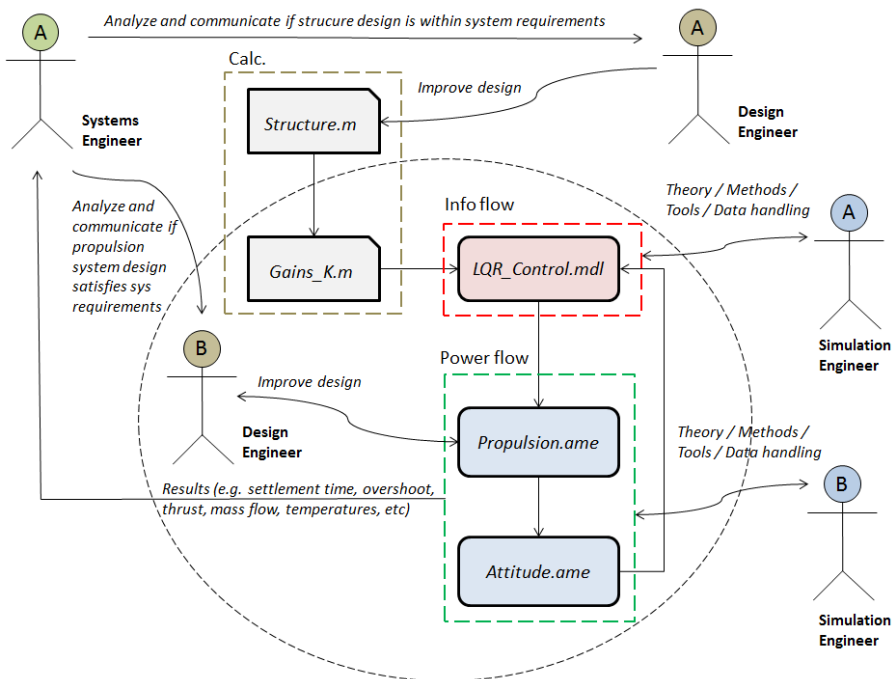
A

Analyze and communicate if strucure design is within system requirements

A

Systems Engineer

Calc.

Improve design

Design Engineer

Structure.m

Analyze and communicate if propulsion system design satisfies sys requirements

Gains_K.m

Info flow

LQR_Control.mdl

Theory / Methods / Tools / Data handling

A

Simulation Engineer

B

Power flow

Improve design

Design Engineer

Propulsion.ame

Theory / Methods / Tools / Data handling

Results (e.g. settlement time, overshoot, thrust, mass flow, temperatures, etc)

B

Attitude.ame

Simulation Engineer